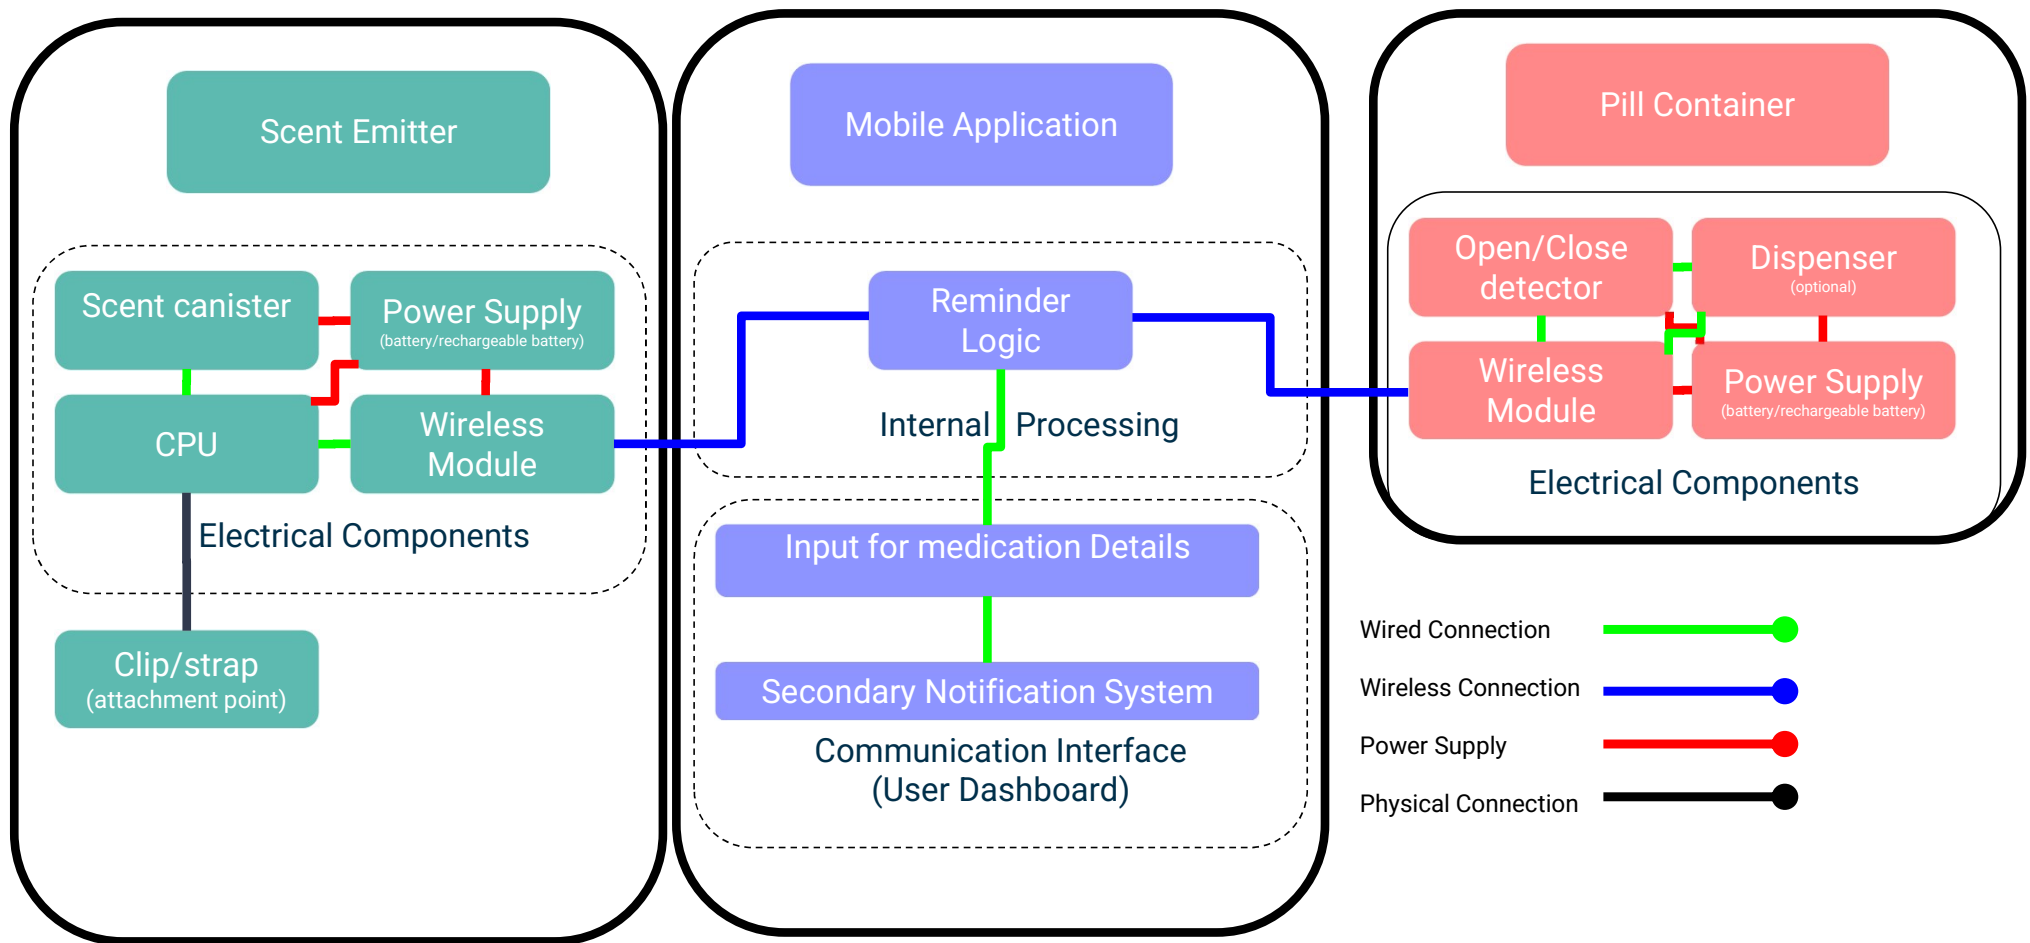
Scent Emitter

Scent canister

Power Supply
(battery/rechargeable battery)

CPU

Wireless Module

Electrical Components

Clip/strap
(attachment point)

Mobile Application

Reminder Logic

Internal Processing

Input for medication Details

Secondary Notification System

Communication Interface
(User Dashboard)

Pill Container

Open/Close detector

Dispenser
(optional)

Wireless Module

Power Supply
(battery/rechargeable battery)

Electrical Components

Wired Connection

Wireless Connection

Power Supply

Physical Connection